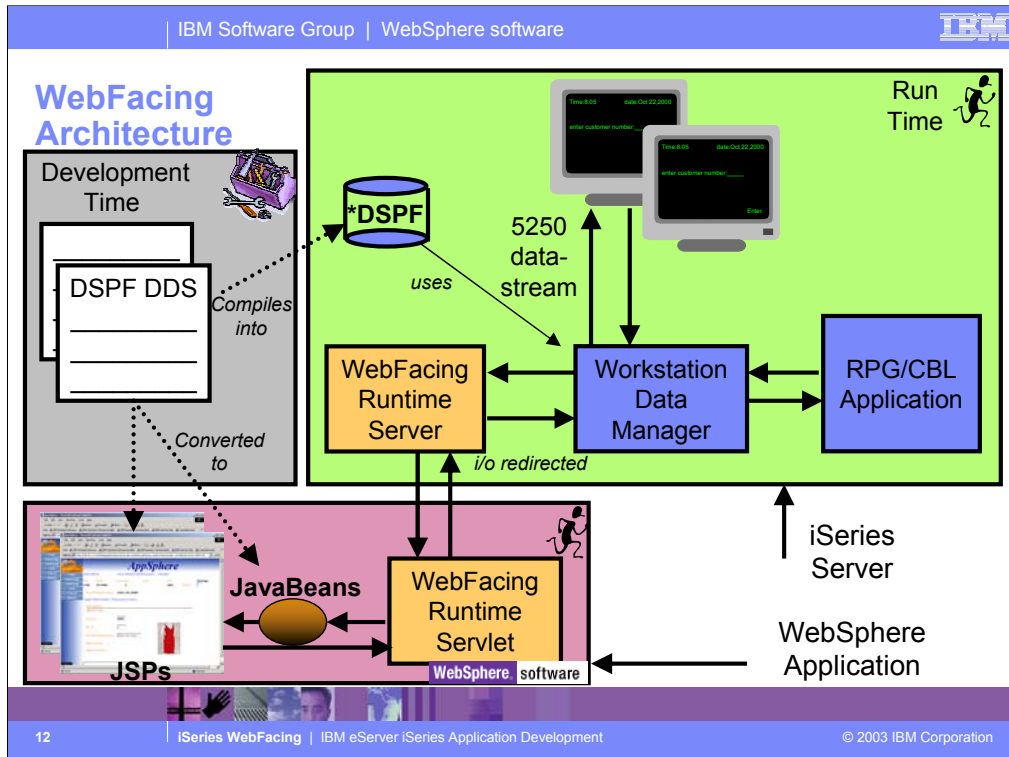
IBM Software Group | WebSphere software

IBM

WebFacing Architecture

Development Time

DSPF DDS

Compiles into

Converted to

*DSPF

uses

Time:8:05 date:Oct 22,2000

enter customer number:____

Time:8:05 date:Oct 22,2000

enter customer number:____

Enter

5250 data-stream

Run Time

WebFacing Runtime Server

Workstation Data Manager

RPG/CBL Application

i/o redirected

AppSphere

JavaBeans

JSPs

WebFacing Runtime Servlet

WebSphere. software

iSeries Server

WebSphere Application

12

iSeries WebFacing | IBM eServer iSeries Application Development

© 2003 IBM Corporation